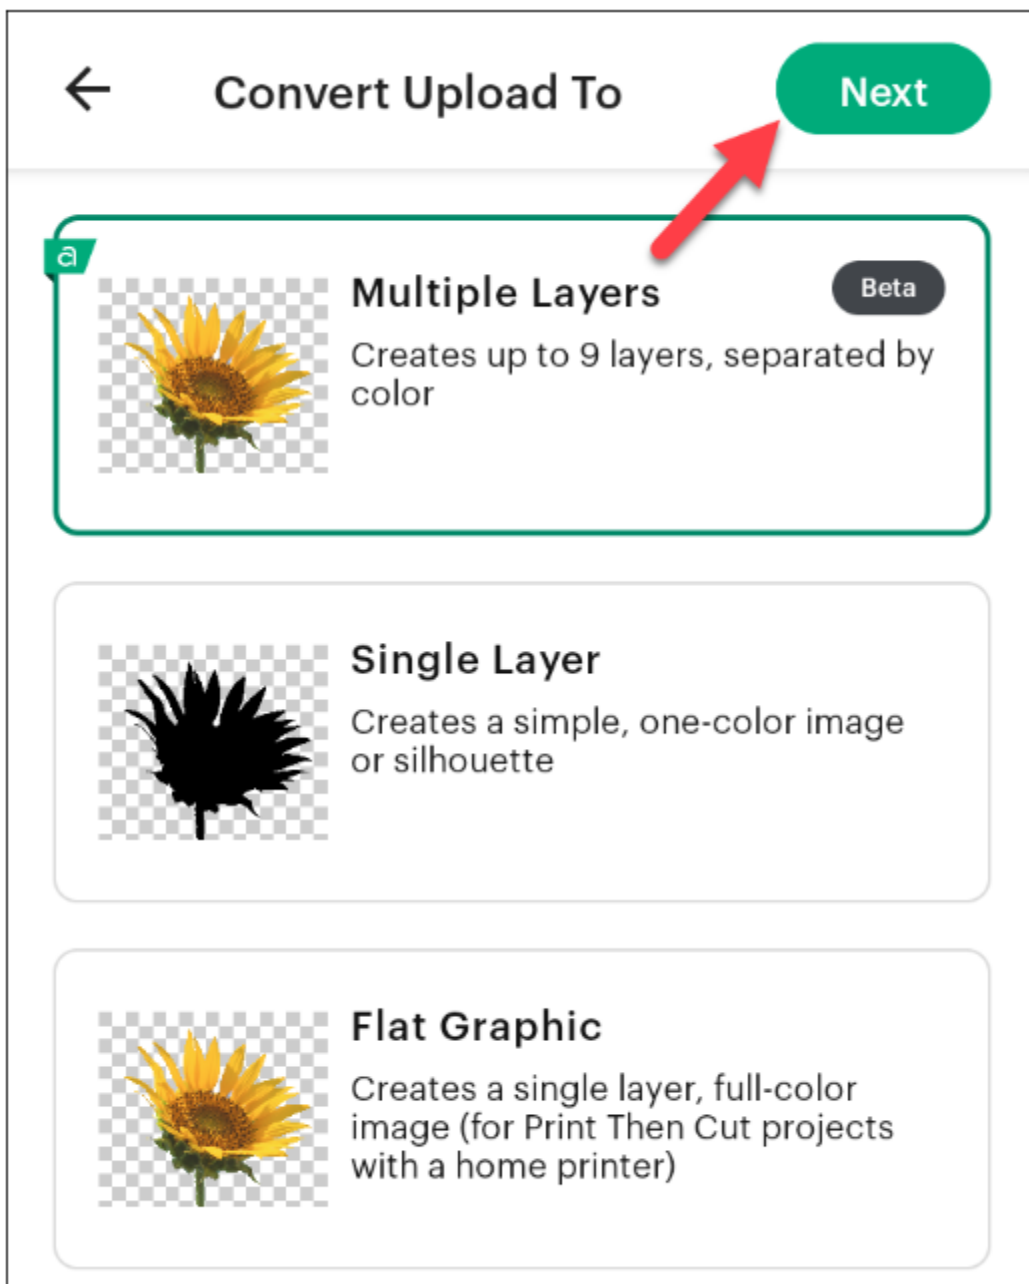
Convert Upload To

Next

a

Multiple Layers

Beta

Creates up to 9 layers, separated by color

Single Layer

Creates a simple, one-color image or silhouette

Flat Graphic

Creates a single layer, full-color image (for Print Then Cut projects with a home printer)